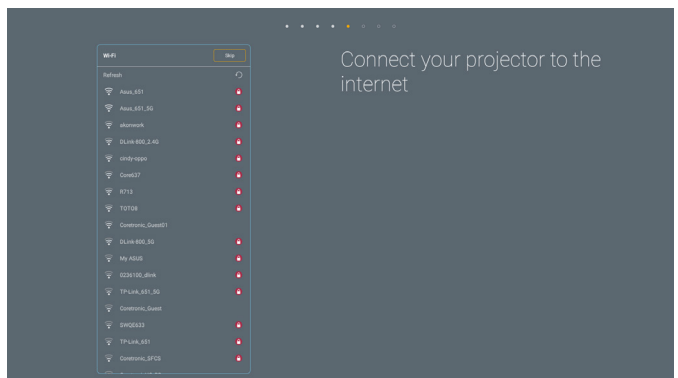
Wi-Fi

Skip

Refresh

Asus_651

Asus_651_5G

akonwork

DLink-800_2.4G

cindy-oppo

Core637

R713

TOTG8

Constronic_Guest01

DLink-800_5G

My ASUS

0236100_dlink

TP-Link_651_5G

Constronic_Guest

SWQE633

TP-Link_651

Constronic_SFCS

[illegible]

Connect your projector to the internet